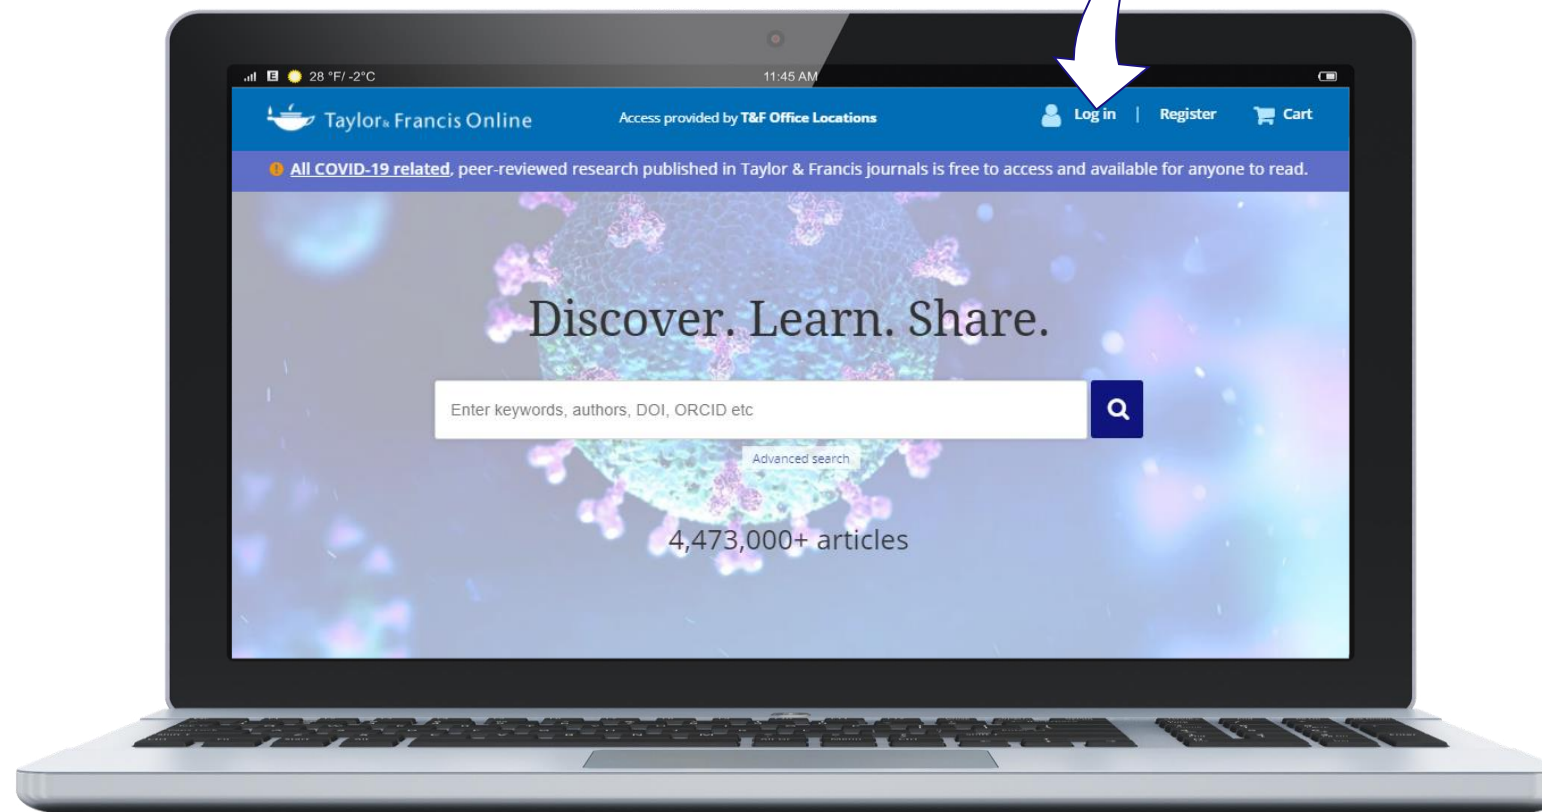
E 28 °F/ -2°C

11:45 AM

Taylor & Francis Online

Access provided by T&F Office Locations

Log in | Register Cart

All COVID-19 related, peer-reviewed research published in Taylor & Francis journals is free to access and available for anyone to read.

Discover. Learn. Share.

Enter keywords, authors, DOI, ORCID etc

Advanced search

4,473,000+ articles